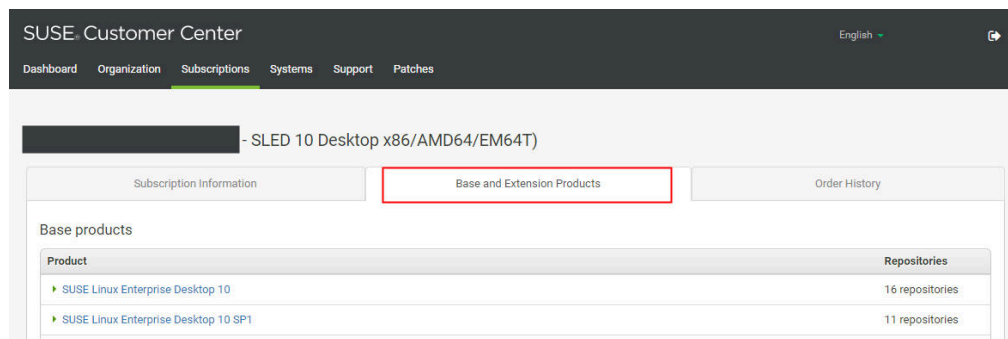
SUSE® Customer Center

English

Dashboard Organization Subscriptions Systems Support Patches

- SLED 10 Desktop x86/AMD64/EM64T)

Subscription Information | Base and Extension Products | Order History

Base products

| Product | Repositories |
|---|---|
| SUSE Linux Enterprise Desktop 10 | 16 repositories |
| SUSE Linux Enterprise Desktop 10 SP1 | 11 repositories |